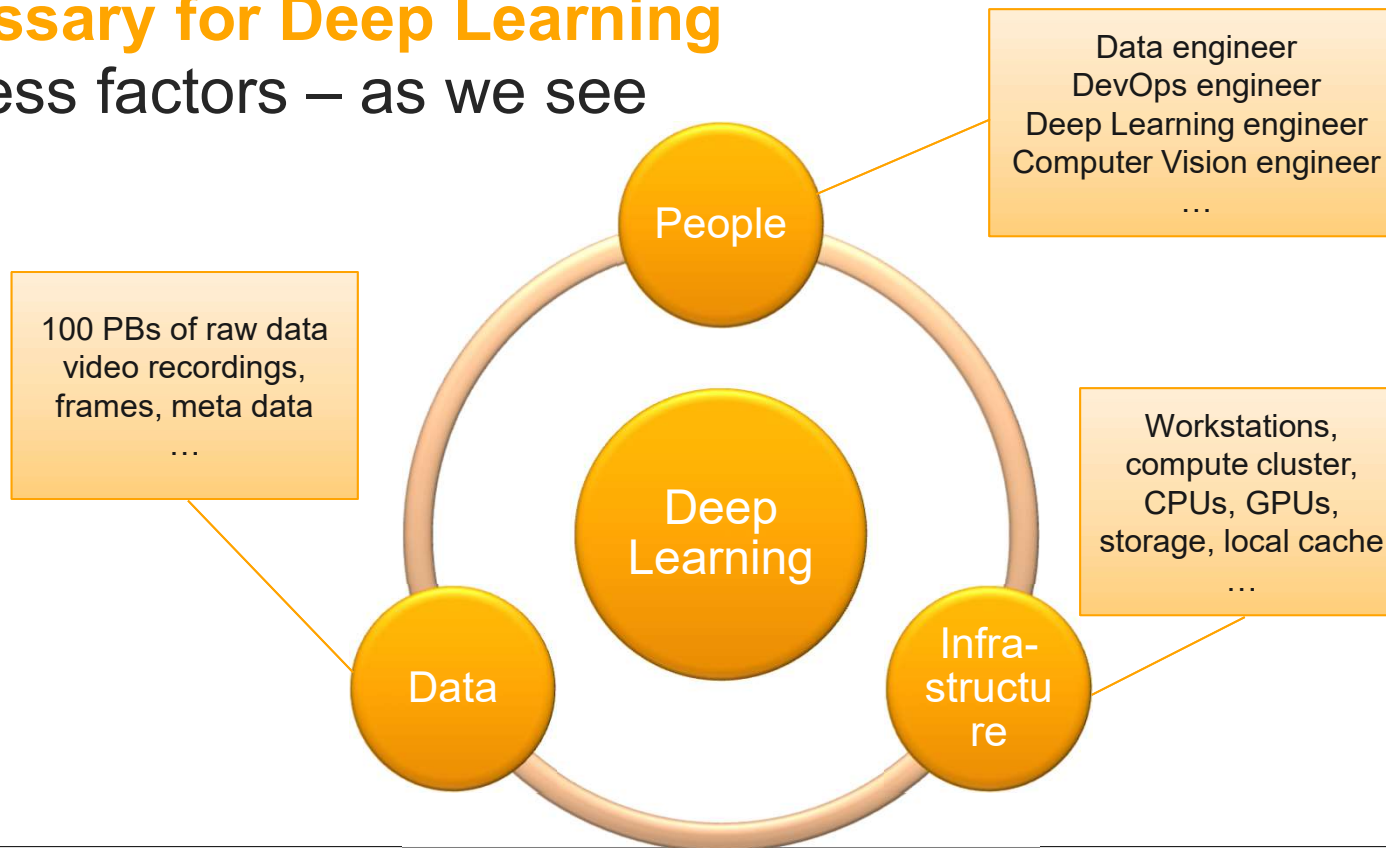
ssary for Deep Learning
ess factors – as we see

Data engineer
DevOps engineer
Deep Learning engineer
Computer Vision engineer
…

People

100 PBs of raw data
video recordings,
frames, meta data
…

Deep Learning

Workstations,
compute cluster,
CPUs, GPUs,
storage, local cache
…

Data

Infra-
structu
re